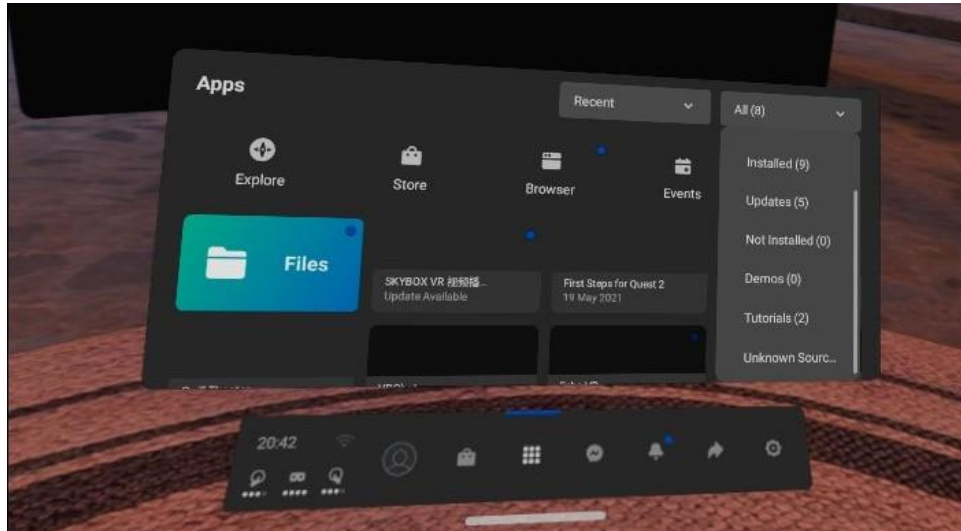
Apps

Recent

All (8)

Explore

Store

Browser

Events

Installed (9)

Updates (5)

Not Installed (0)

Demos (0)

Tutorials (2)

Unknown Sourc...

Files

SKYBOX VR 视频播...
Update Available

First Steps for Quest 2
19 May 2021

20:42